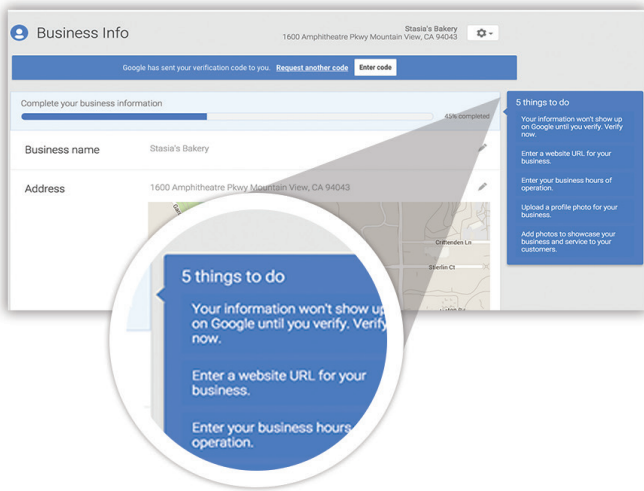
Business Info

Stasia's Bakery
1600 Amphitheatre Pkwy Mountain View, CA 94043

Google has sent your verification code to you. Request another code Enter code

Complete your business information

45% completed

Business name Stasia's Bakery

Address 1600 Amphitheatre Pkwy Mountain View, CA 94043

Crittenden Ln

Sterlin Ct

5 things to do

Your information won't show up on Google until you verify. Verify now.

Enter a website URL for your business.

Enter your business hours of operation.

Upload a profile photo for your business.

Add photos to showcase your business and service to your customers.

5 things to do

Your information won't show up on Google until you verify. Verify now.

Enter a website URL for your business.

Enter your business hours operation.